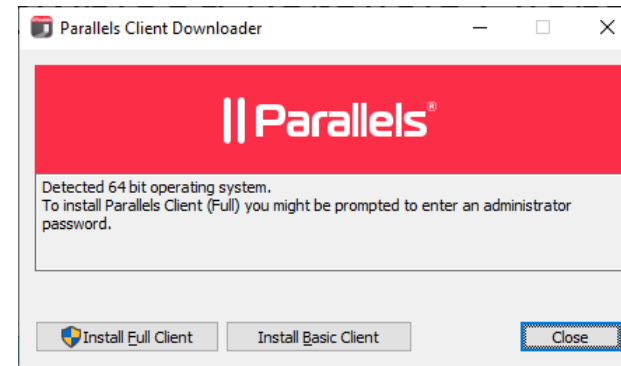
Parallels Client Downloader

|| Parallels®

Detected 64 bit operating system.
To install Parallels Client (Full) you might be prompted to enter an administrator password.

Install Full Client
Install Basic Client
Close